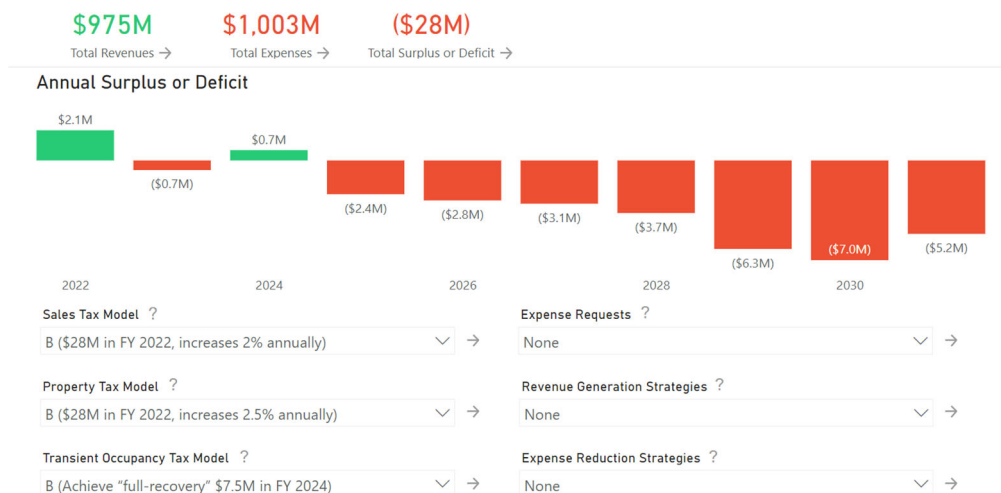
$975M
Total Revenues →

$1,003M
Total Expenses →

($28M)
Total Surplus or Deficit →

Annual Surplus or Deficit

$2.1M
($0.7M)
$0.7M
($2.4M)
($2.8M)
($3.1M)
($3.7M)
($6.3M)
($7.0M)
($5.2M)

2022
2024
2026
2028
2030

Sales Tax Model ?
B ($28M in FY 2022, increases 2% annually)

Expense Requests ?
None

Property Tax Model ?
B ($28M in FY 2022, increases 2.5% annually)

Revenue Generation Strategies ?
None

Transient Occupancy Tax Model ?
B (Achieve "full-recovery" $7.5M in FY 2024)

Expense Reduction Strategies ?
None